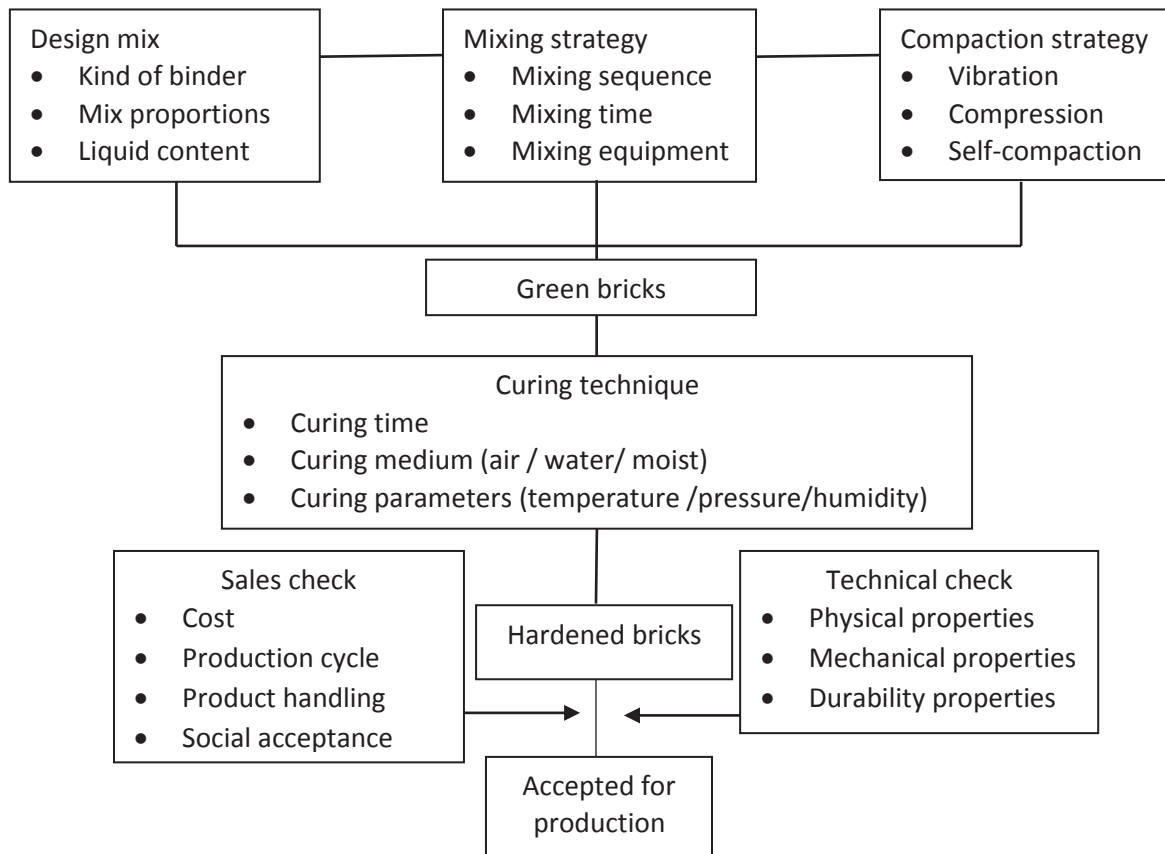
Design mix
- Kind of binder
- Mix proportions
- Liquid content

Mixing strategy
- Mixing sequence
- Mixing time
- Mixing equipment

Compaction strategy
- Vibration
- Compression
- Self-compaction

Green bricks

Curing technique
- Curing time
- Curing medium (air / water/ moist)
- Curing parameters (temperature /pressure/humidity)

Sales check
- Cost
- Production cycle
- Product handling
- Social acceptance

Hardened bricks

Technical check
- Physical properties
- Mechanical properties
- Durability properties

Accepted for production